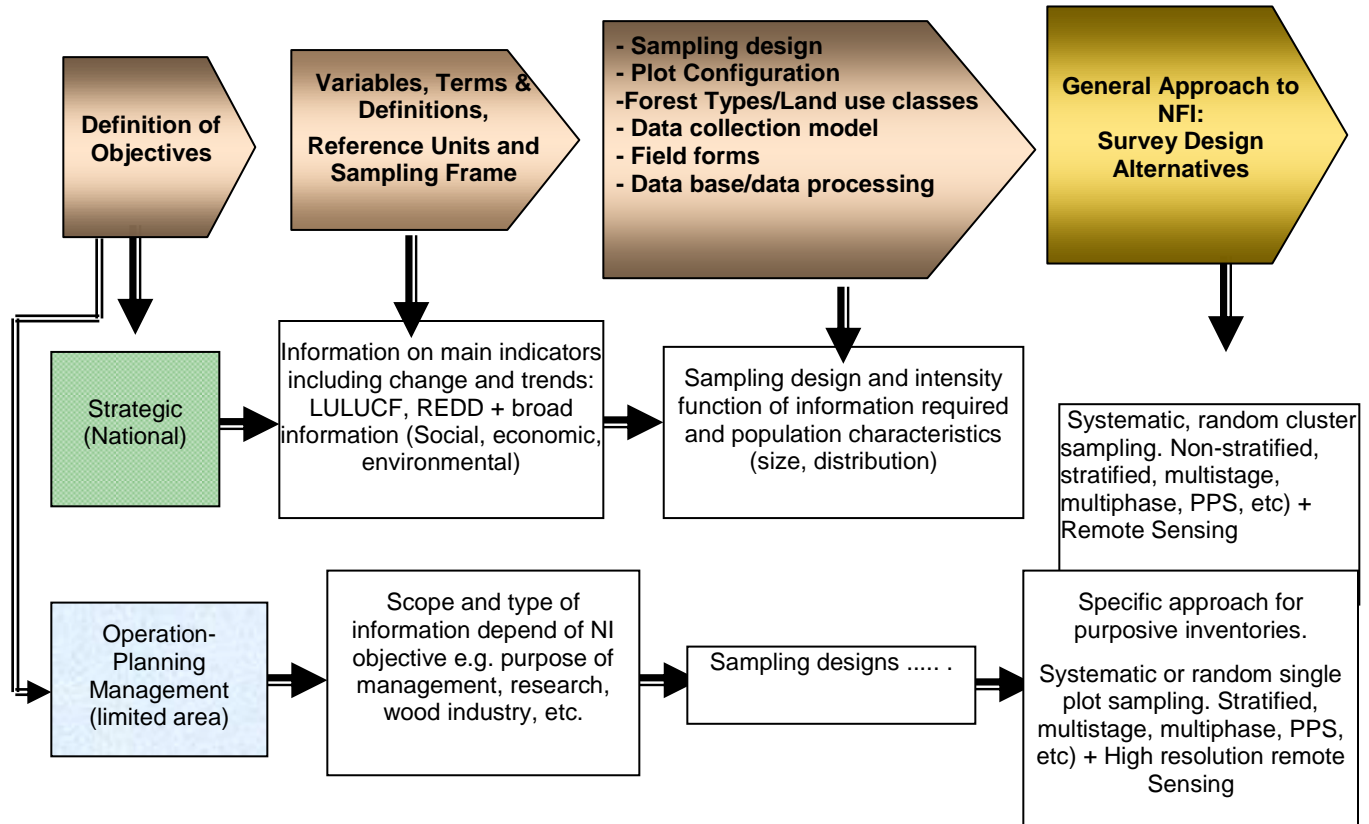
Definition of Objectives

Variables, Terms & Definitions,

Reference Units and Sampling Frame

- Sampling design
- Plot Configuration
-Forest Types/Land use classes
- Data collection model
- Field forms
- Data base/data processing

General Approach to NFI:
Survey Design Alternatives

Strategic (National)

Information on main indicators including change and trends: LULUCF, REDD + broad information (Social, economic, environmental)

Sampling design and intensity function of information required and population characteristics (size, distribution)

Systematic, random cluster sampling. Non-stratified, stratified, multistage, multiphase, PPS, etc) + Remote Sensing

Operation-Planning Management (limited area)

Scope and type of information depend of NI objective e.g. purpose of management, research, wood industry, etc.

Sampling designs ..... .

Specific approach for purposive inventories.

Systematic or random single plot sampling. Stratified, multistage, multiphase, PPS, etc) + High resolution remote Sensing